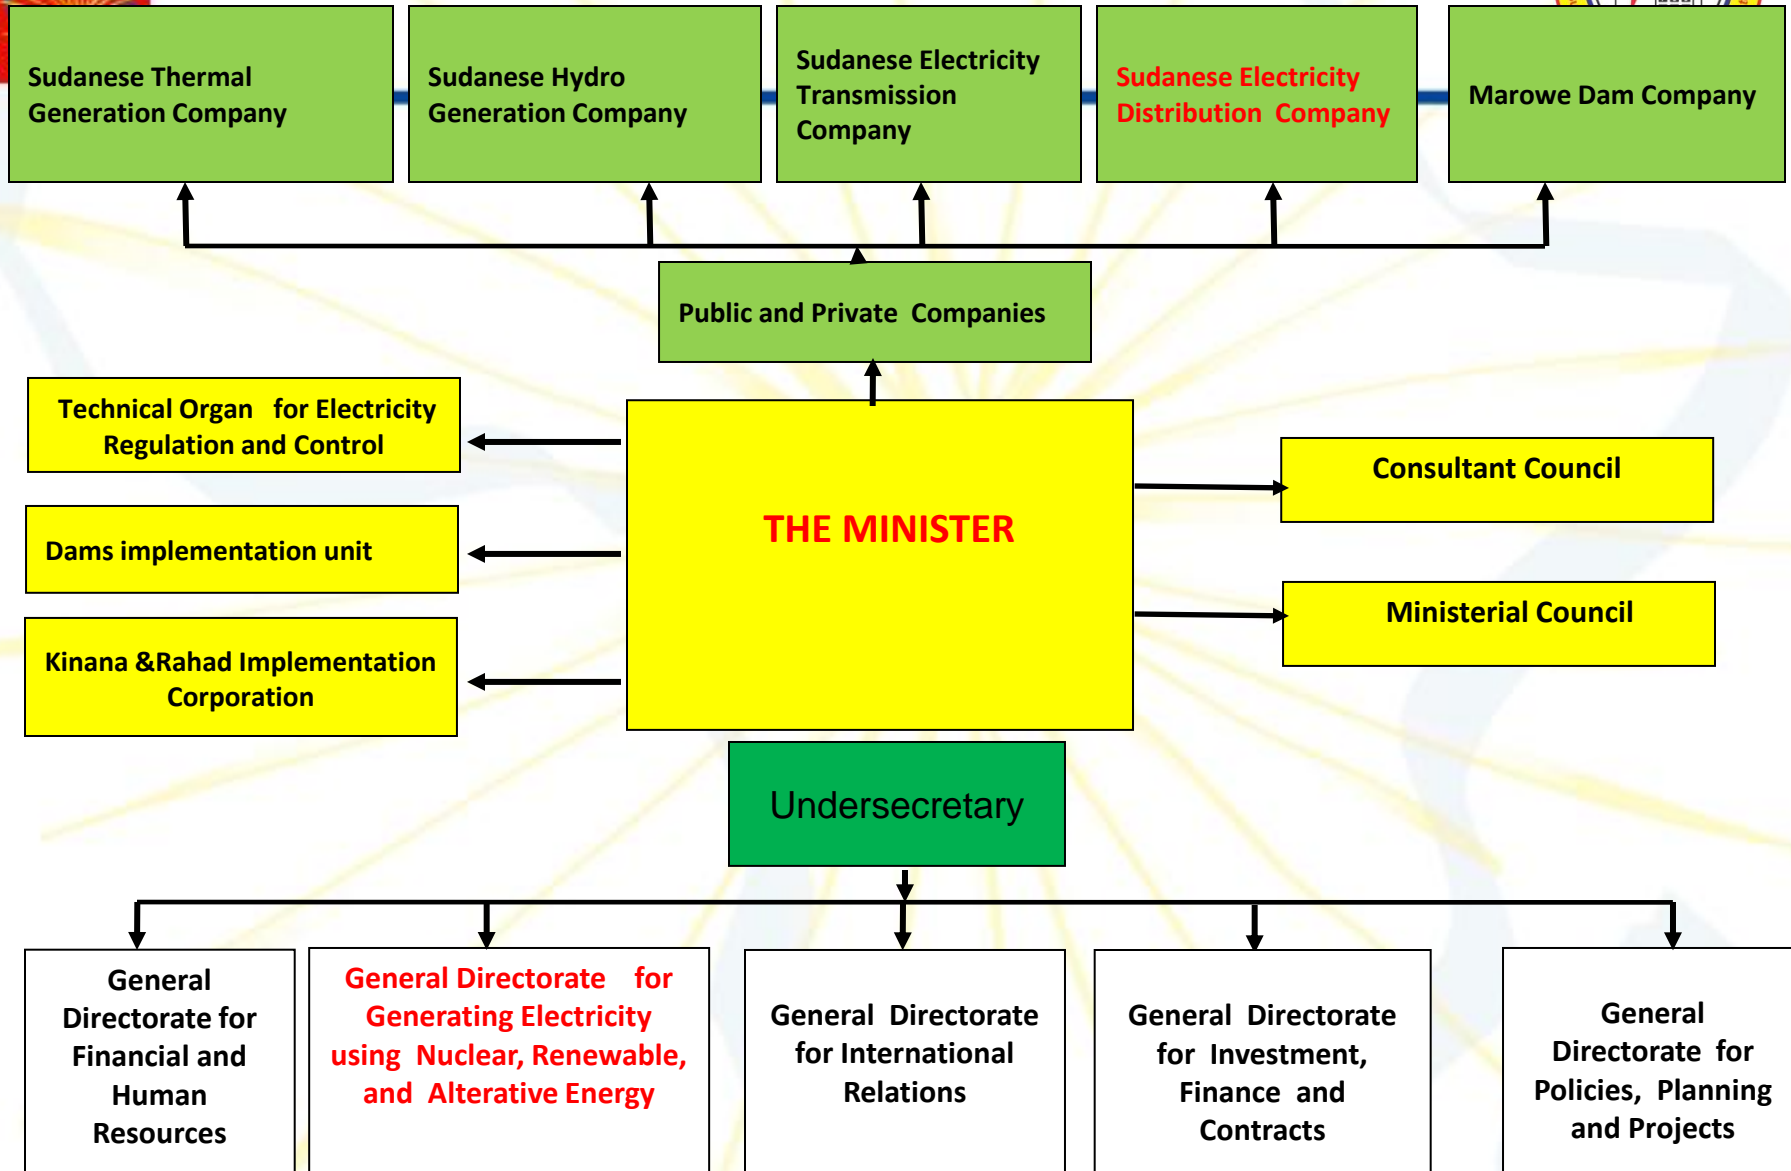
Sudanese Thermal Generation Company

Sudanese Hydro Generation Company

Sudanese Electricity Transmission Company

Sudanese Electricity Distribution Company

Marowe Dam Company

Public and Private Companies

Technical Organ for Electricity Regulation and Control

Dams implementation unit

Kinana &Rahad Implementation Corporation

THE MINISTER

Consultant Council

Ministerial Council

Undersecretary

General Directorate for Financial and Human Resources

General Directorate for Generating Electricity using Nuclear, Renewable, and Alterative Energy

General Directorate for International Relations

General Directorate for Investment, Finance and Contracts

General Directorate for Policies, Planning and Projects